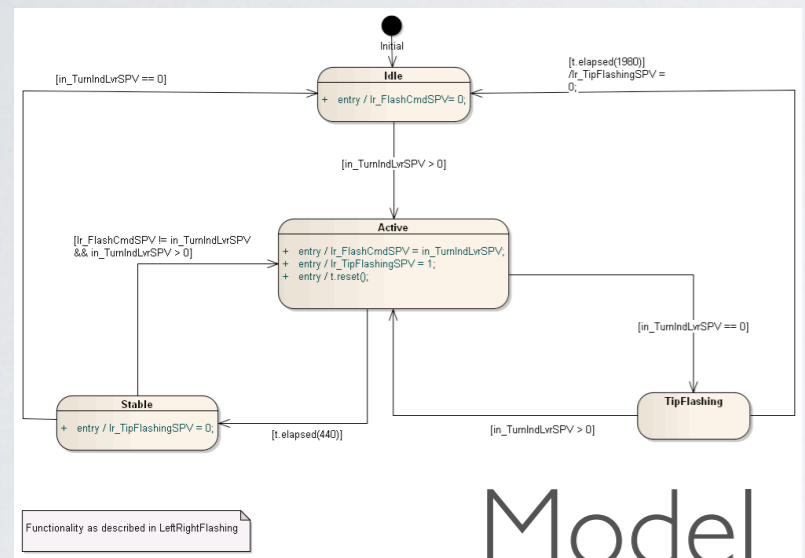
Initial

[in_TurnIndLvrSPV == 0]

Idle

+ entry / lr_FlashCmdSPV= 0;

[t.elapsed(1980)] /lr_TipFlashingSPV = 0;

[in_TurnIndLvrSPV > 0]

Active

+ entry / lr_FlashCmdSPV = in_TurnIndLvrSPV;
+ entry / lr_TipFlashingSPV = 1;
+ entry / t.reset();

[lr_FlashCmdSPV != in_TurnIndLvrSPV && in_TurnIndLvrSPV > 0]

[in_TurnIndLvrSPV == 0]

Stable

+ entry / lr_TipFlashingSPV = 0;

[t.elapsed(440)]

[in_TurnIndLvrSPV > 0]

TipFlashing

Functionality as described in LeftRightFlashing

Model